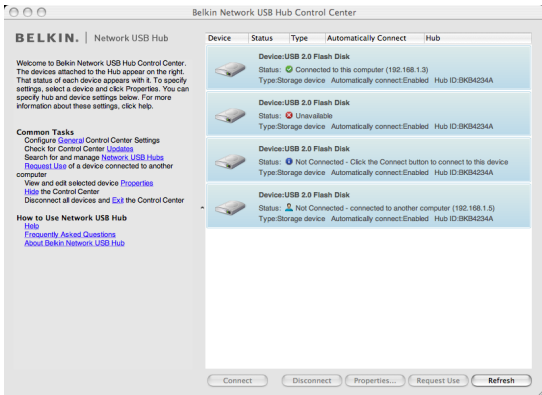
Belkin Network USB Hub Control Center

BELKIN. | Network USB Hub

Welcome to Belkin Network USB Hub Control Center. The devices attached to the Hub appear on the right. That status of each device appears with it. To specify settings, select a device and click Properties. You can specify hub and device settings below. For more information about these settings, click help.

Common Tasks
Configure General Control Center Settings
Check for Control Center Updates
Search for and manage Network USB Hubs
Request Use of a device connected to another computer
View and edit selected device Properties
Hide the Control Center
Disconnect all devices and Exit the Control Center

How to Use Network USB Hub
Help
Frequently Asked Questions
About Belkin Network USB Hub

| Device | Status | Type | Automatically Connect | Hub |
|---|---|---|---|---|

Device:USB 2.0 Flash Disk
Status: Connected to this computer (192.168.1.3)
Type:Storage device Automatically connect:Enabled Hub ID:BKB4234A

Device:USB 2.0 Flash Disk
Status: Unavailable
Type:Storage device Automatically connect:Enabled Hub ID:BKB4234A

Device:USB 2.0 Flash Disk
Status: Not Connected - Click the Connect button to connect to this device
Type:Storage device Automatically connect:Enabled Hub ID:BKB4234A

Device:USB 2.0 Flash Disk
Status: Not Connected - connected to another computer (192.168.1.5)
Type:Storage device Automatically connect:Enabled Hub ID:BKB4234A

Connect Disconnect Properties... Request Use Refresh